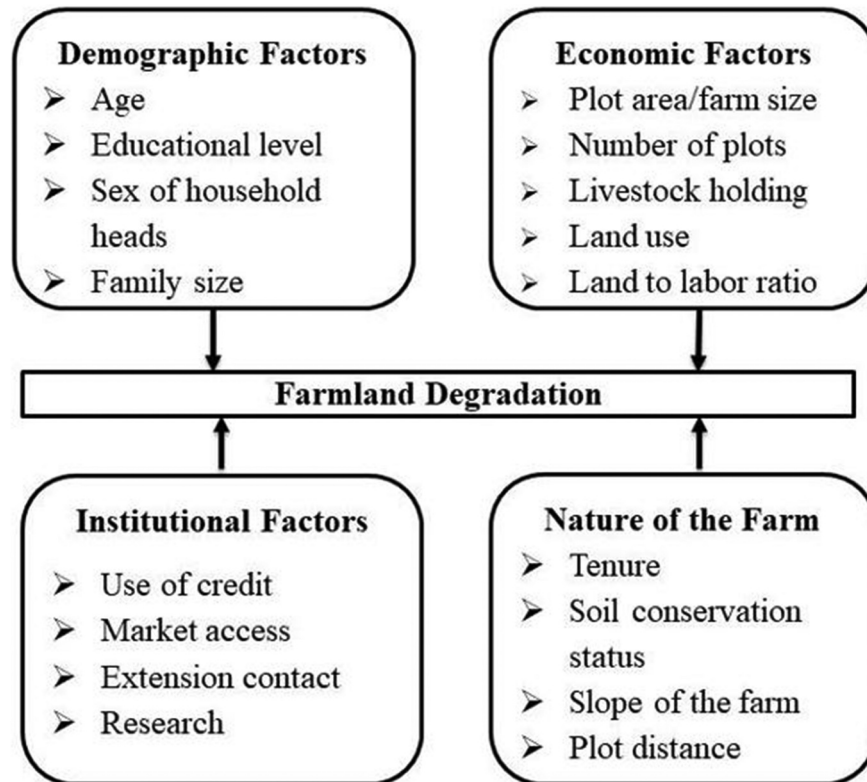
**Demographic Factors**
- Age
- Educational level
- Sex of household heads
- Family size

**Economic Factors**
- Plot area/farm size
- Number of plots
- Livestock holding
- Land use
- Land to labor ratio

**Farmland Degradation**

**Institutional Factors**
- Use of credit
- Market access
- Extension contact
- Research

**Nature of the Farm**
- Tenure
- Soil conservation status
- Slope of the farm
- Plot distance